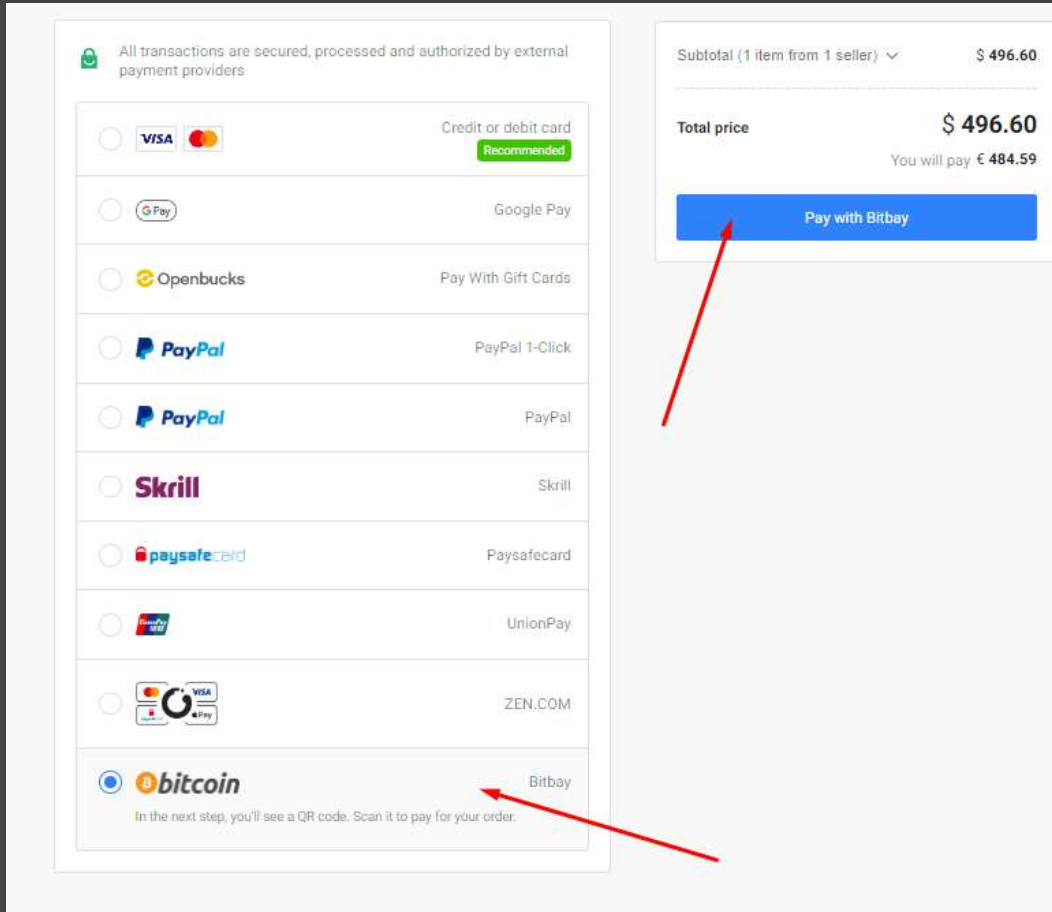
All transactions are secured, processed and authorized by external payment providers

VISA Credit or debit card
Recommended

G Pay Google Pay

Openbucks Pay With Gift Cards

PayPal PayPal 1-Click

PayPal PayPal

Skrill Skrill

paysafecard Paysafecard

UnionPay

ZEN.COM

bitcoin Bitbay
In the next step, you'll see a QR code. Scan it to pay for your order.

Subtotal (1 item from 1 seller) $ 496.60

Total price $ 496.60
You will pay € 484.59

Pay with Bitbay